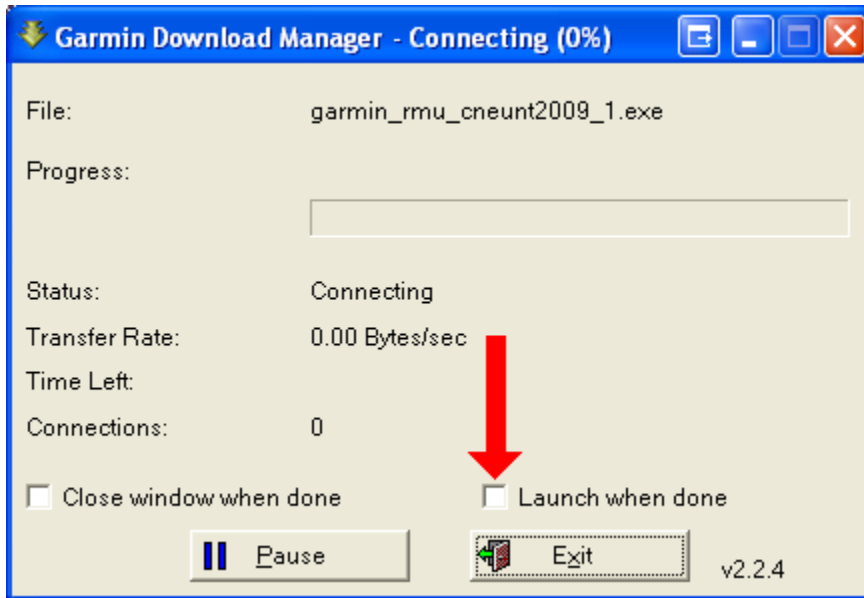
Garmin Download Manager - Connecting (0%)

File: garmin_rmu_cneunt2009_1.exe

Progress:

Status: Connecting

Transfer Rate: 0.00 Bytes/sec

Time Left:

Connections: 0

Close window when done

Launch when done

Pause

Exit

v2.2.4